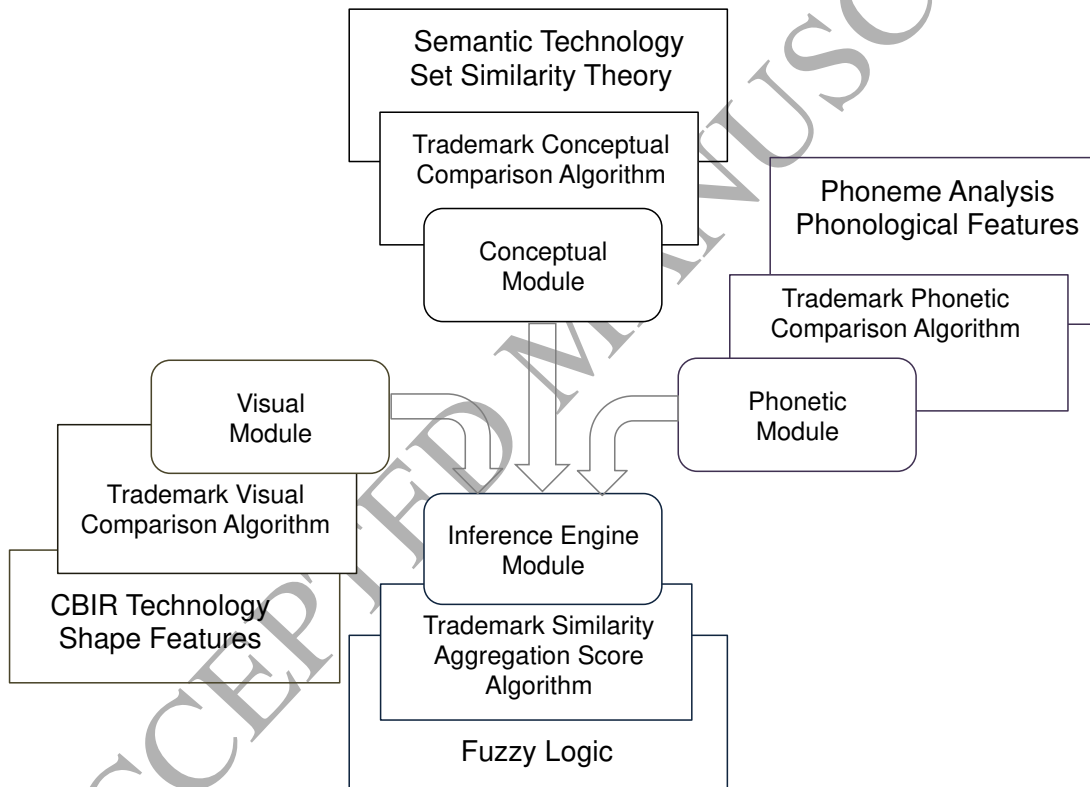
Semantic Technology
Set Similarity Theory

Trademark Conceptual
Comparison Algorithm

Conceptual
Module

Phoneme Analysis
Phonological Features

Trademark Phonetic
Comparison Algorithm

Phonetic
Module

Visual
Module

Trademark Visual
Comparison Algorithm

CBIR Technology
Shape Features

Inference Engine
Module

Trademark Similarity
Aggregation Score
Algorithm

Fuzzy Logic

ACCEPTED MANUSCRIPT